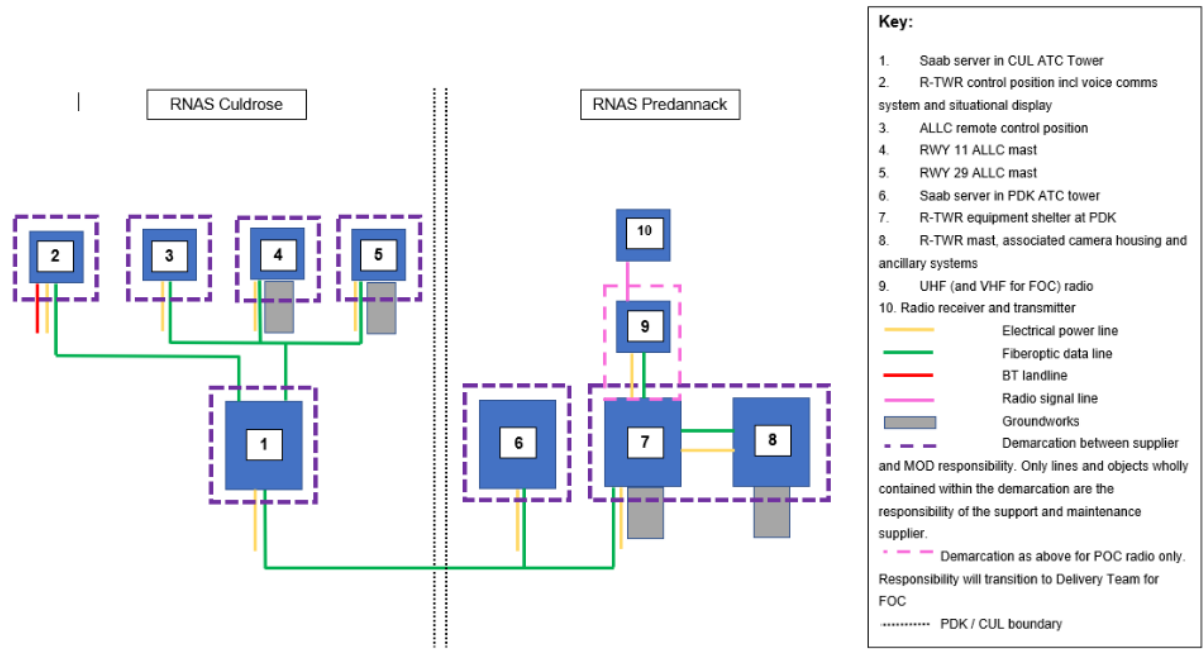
RNAS Culdrose

RNAS Predannack

2

3

4

5

1

6

7

8

9

10

Key:

1. Saab server in CUL ATC Tower
2. R-TWR control position incl voice comms system and situational display
3. ALLC remote control position
4. RWY 11 ALLC mast
5. RWY 29 ALLC mast
6. Saab server in PDK ATC tower
7. R-TWR equipment shelter at PDK
8. R-TWR mast, associated camera housing and ancillary systems
9. UHF (and VHF for FOC) radio
10. Radio receiver and transmitter

Electrical power line
Fiberoptic data line
BT landline
Radio signal line
Groundworks
Demarcation between supplier and MOD responsibility. Only lines and objects wholly contained within the demarcation are the responsibility of the support and maintenance supplier.
Demarcation as above for POC radio only. Responsibility will transition to Delivery Team for FOC
PDK / CUL boundary